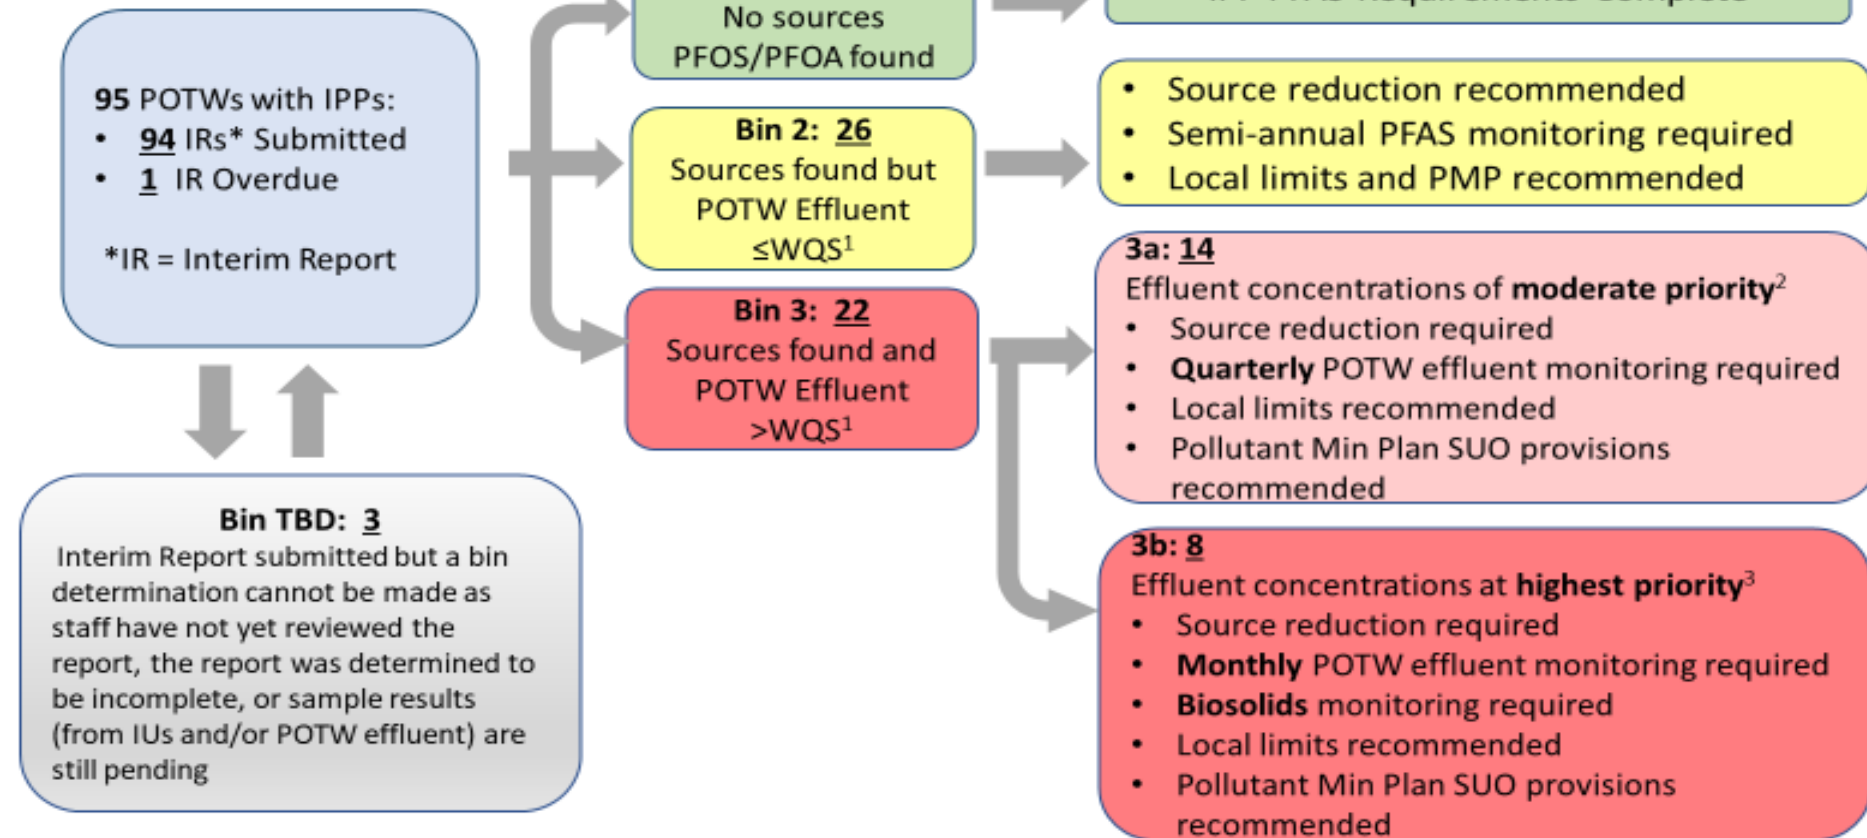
95 POTWs with IPPs:
• 94 IRs* Submitted
• 1 IR Overdue

*IR = Interim Report

No sources PFOS/PFOA found

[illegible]

Bin 2: 26
Sources found but POTW Effluent ≤WQS$^1$

• Source reduction recommended
• Semi-annual PFAS monitoring required
• Local limits and PMP recommended

Bin 3: 22
Sources found and POTW Effluent >WQS$^1$

3a: 14
Effluent concentrations of moderate priority$^2$
• Source reduction required
• Quarterly POTW effluent monitoring required
• Local limits recommended
• Pollutant Min Plan SUO provisions recommended

3b: 8
Effluent concentrations at highest priority$^3$
• Source reduction required
• Monthly POTW effluent monitoring required
• Biosolids monitoring required
• Local limits recommended
• Pollutant Min Plan SUO provisions recommended

Bin TBD: 3
Interim Report submitted but a bin determination cannot be made as staff have not yet reviewed the report, the report was determined to be incomplete, or sample results (from IUs and/or POTW effluent) are still pending